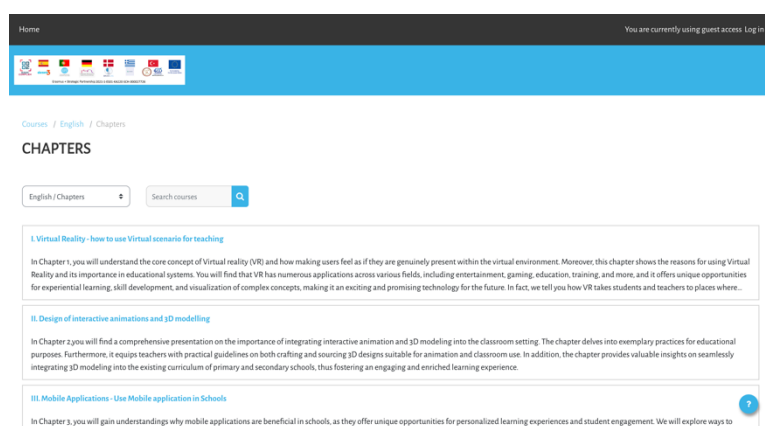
Home

You are currently using guest access Log in

Erasmus+ Strategic Partnership 2021-1-ES01-KA220-SCH-000027726

Courses / English / Chapters

CHAPTERS

English / Chapters

Search courses

I. Virtual Reality - how to use Virtual scenario for teaching

In Chapter 1, you will understand the core concept of Virtual reality (VR) and how making users feel as if they are genuinely present within the virtual environment. Moreover, this chapter shows the reasons for using Virtual Reality and its importance in educational systems. You will find that VR has numerous applications across various fields, including entertainment, gaming, education, training, and more, and it offers unique opportunities for experiential learning, skill development, and visualization of complex concepts, making it an exciting and promising technology for the future. In fact, we tell you how VR takes students and teachers to places where...

II. Design of interactive animations and 3D modelling

In Chapter 2,you will find a comprehensive presentation on the importance of integrating interactive animation and 3D modeling into the classroom setting. The chapter delves into exemplary practices for educational purposes. Furthermore, it equips teachers with practical guidelines on both crafting and sourcing 3D designs suitable for animation and classroom use. In addition, the chapter provides valuable insights on seamlessly integrating 3D modeling into the existing curriculum of primary and secondary schools, thus fostering an engaging and enriched learning experience.

III. Mobile Applications - Use Mobile application in Schools

In Chapter 3, you will gain understandings why mobile applications are beneficial in schools, as they offer unique opportunities for personalized learning experiences and student engagement. We will explore ways to

?